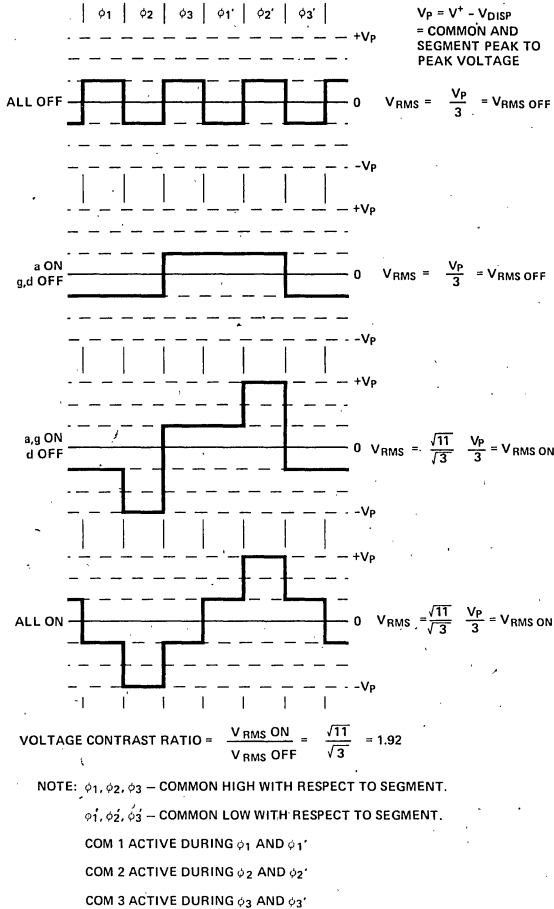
$\phi_1$ $\phi_2$ $\phi_3$ $\phi_1'$ $\phi_2'$ $\phi_3'$

$V_P = V^+ - V_{DISP}$ = COMMON AND SEGMENT PEAK TO PEAK VOLTAGE

+$V_P$

ALL OFF

0 $V_{RMS} = \frac{V_P}{3} = V_{RMS\ OFF}$

-$V_P$

+$V_P$

a ON
g,d OFF

0 $V_{RMS} = \frac{V_P}{3} = V_{RMS\ OFF}$

-$V_P$

+$V_P$

a,g ON
d OFF

0 $V_{RMS} = \frac{\sqrt{11}}{\sqrt{3}} \frac{V_P}{3} = V_{RMS\ ON}$

-$V_P$

+$V_P$

ALL ON

0 $V_{RMS} = \frac{\sqrt{11}}{\sqrt{3}} \frac{V_P}{3} = V_{RMS\ ON}$

-$V_P$

VOLTAGE CONTRAST RATIO = $\frac{V_{RMS}\ ON}{V_{RMS}\ OFF} = \frac{\sqrt{11}}{\sqrt{3}} = 1.92$

NOTE: $\phi_1, \phi_2, \phi_3$ – COMMON HIGH WITH RESPECT TO SEGMENT.

$\phi_1', \phi_2', \phi_3'$ – COMMON LOW WITH RESPECT TO SEGMENT.

COM 1 ACTIVE DURING $\phi_1$ AND $\phi_1'$

COM 2 ACTIVE DURING $\phi_2$ AND $\phi_2'$

COM 3 ACTIVE DURING $\phi_3$ AND $\phi_3'$